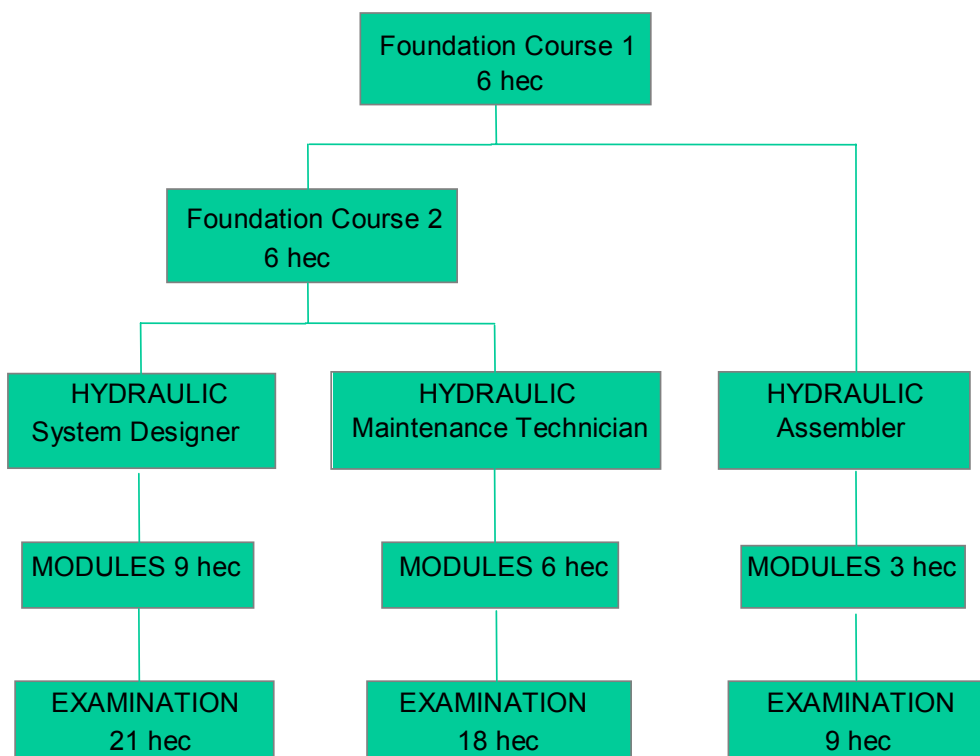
Foundation Course 1
6 hec

Foundation Course 2
6 hec

HYDRAULIC
System Designer

MODULES 9 hec

EXAMINATION
21 hec

HYDRAULIC
Maintenance Technician

MODULES 6 hec

EXAMINATION
18 hec

HYDRAULIC
Assembler

MODULES 3 hec

EXAMINATION
9 hec